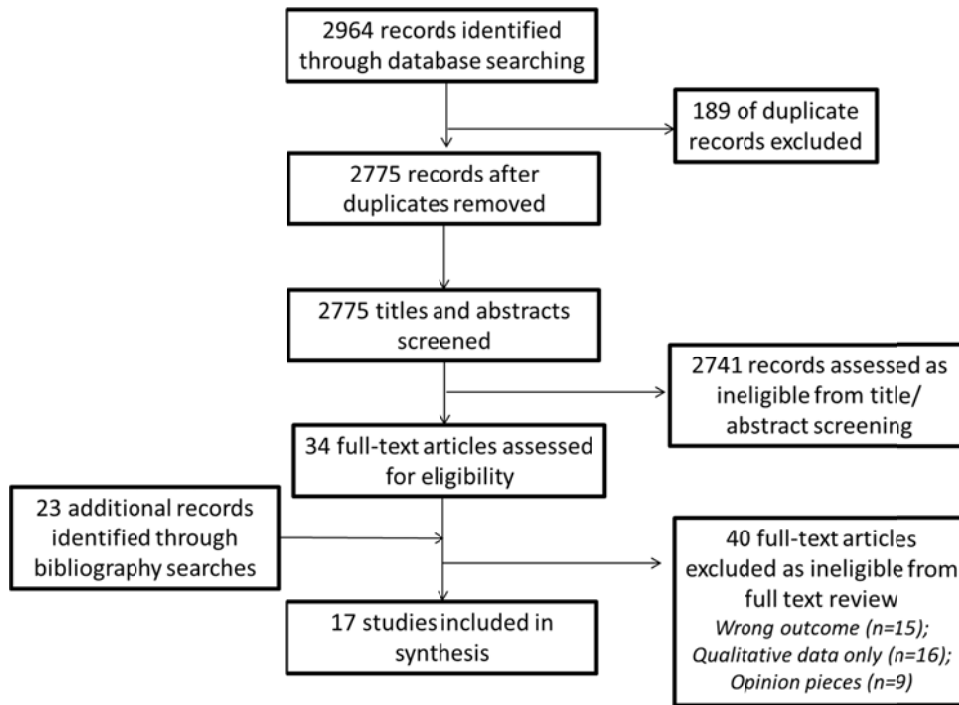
2964 records identified through database searching

189 of duplicate records excluded

2775 records after duplicates removed

2775 titles and abstracts screened

2741 records assessed as ineligible from title/ abstract screening

34 full-text articles assessed for eligibility

23 additional records identified through bibliography searches

40 full-text articles excluded as ineligible from full text review
*Wrong outcome (n=15); Qualitative data only (n=16); Opinion pieces (n=9)*

17 studies included in synthesis